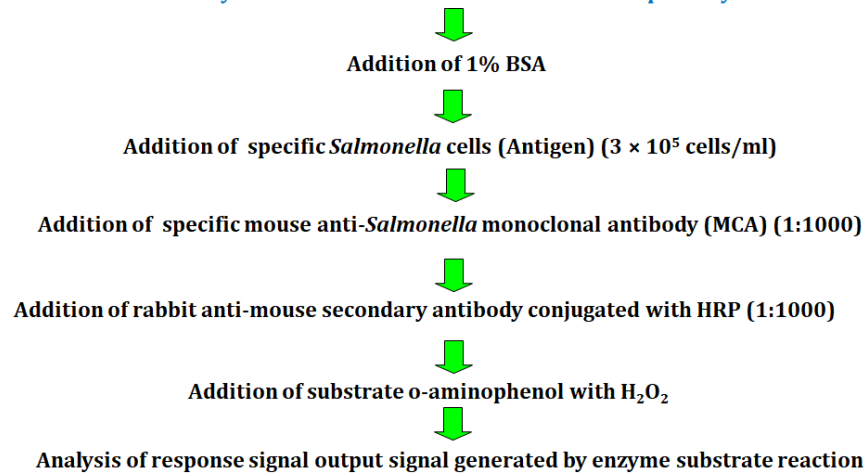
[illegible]

Addition of 1% BSA

Addition of specific *Salmonella* cells (Antigen) ($3 \times 10^5$ cells/ml)

Addition of specific mouse anti-*Salmonella* monoclonal antibody (MCA) (1:1000)

Addition of rabbit anti-mouse secondary antibody conjugated with HRP (1:1000)

Addition of substrate o-aminophenol with $H_2O_2$

Analysis of response signal output signal generated by enzyme substrate reaction